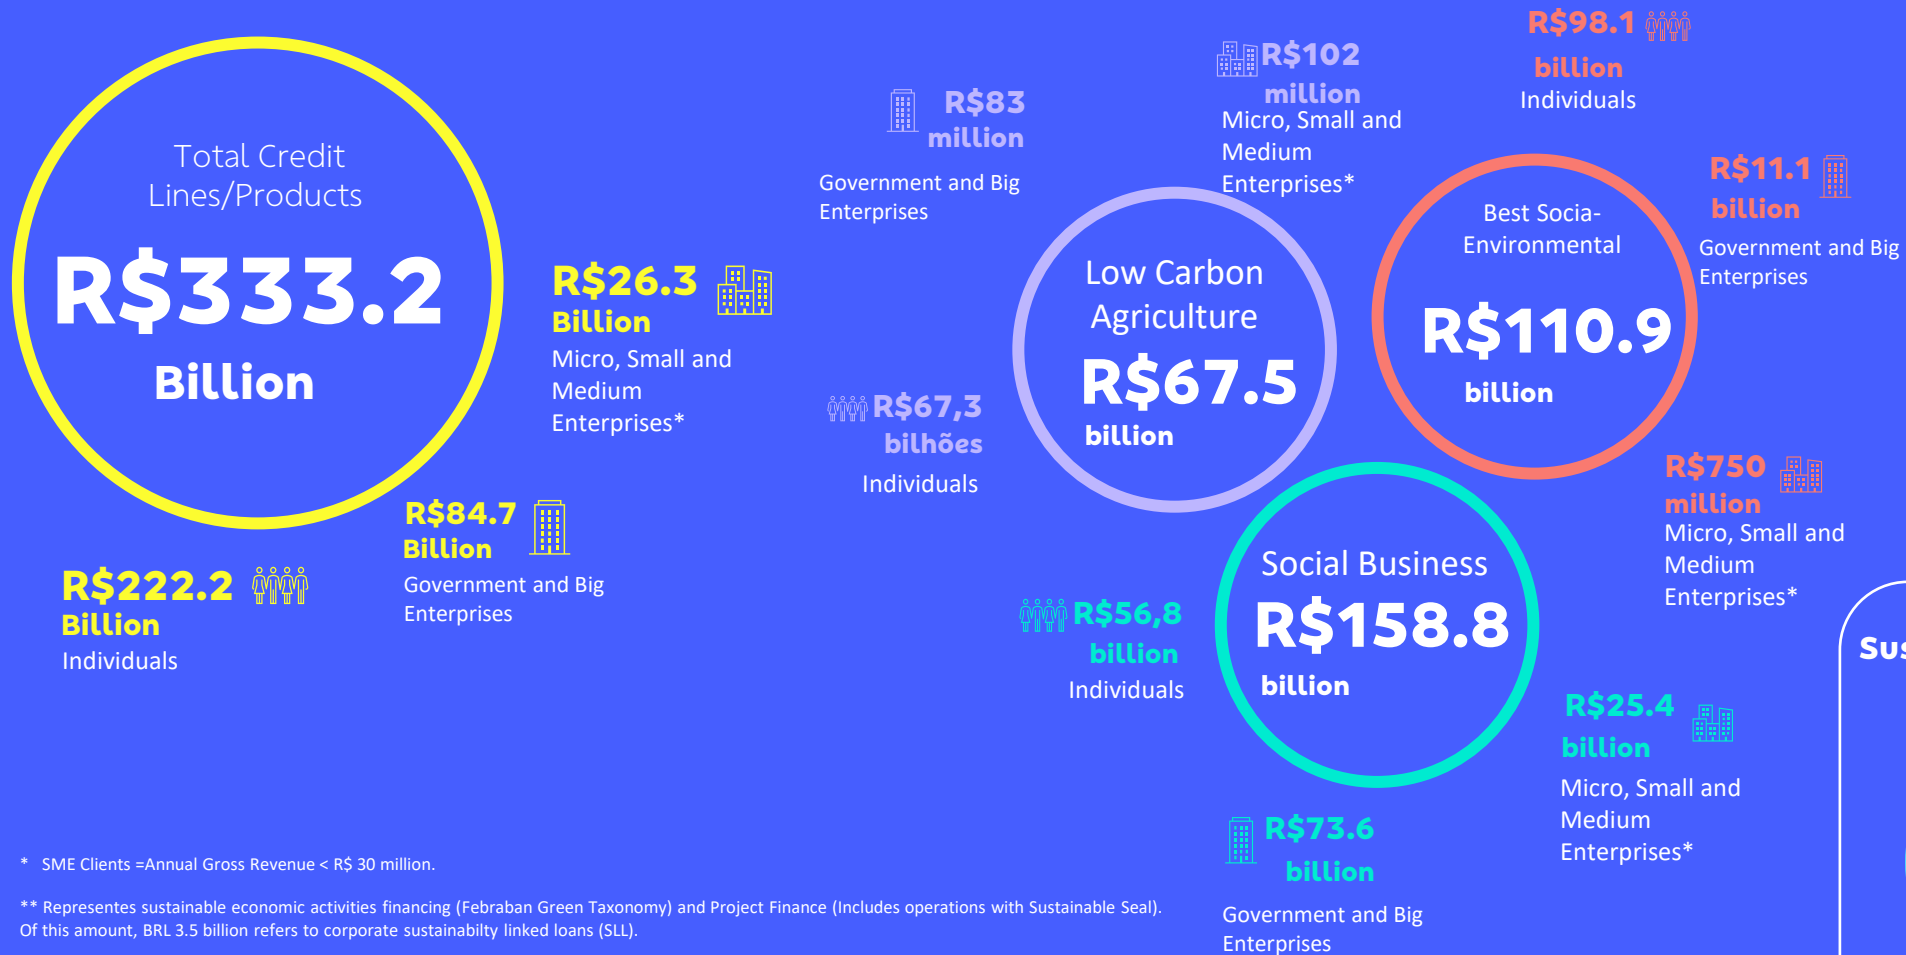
Total Credit Lines/Products

R$333.2

Billion

R$26.3 Billion

Micro, Small and Medium Enterprises*

R$84.7 Billion

Government and Big Enterprises

R$222.2 Billion

Individuals

R$83 million

Government and Big Enterprises

R$67,3 bilhões

Individuals

R$102 million

Micro, Small and Medium Enterprises*

Low Carbon Agriculture

R$67.5

billion

R$98.1 billion

Individuals

R$11.1 billion

Government and Big Enterprises

Best Socia-Environmental

R$110.9

billion

R$750 million

Micro, Small and Medium Enterprises*

R$56,8 billion

Individuals

Social Business

R$158.8

billion

R$25.4 billion

Micro, Small and Medium Enterprises*

R$73.6 billion

Government and Big Enterprises

Sus

* SME Clients =Annual Gross Revenue < R$ 30 million.

** Representes sustainable economic activities financing (Febraban Green Taxonomy) and Project Finance (Includes operations with Sustainable Seal). Of this amount, BRL 3.5 billion refers to corporate sustainabilty linked loans (SLL).